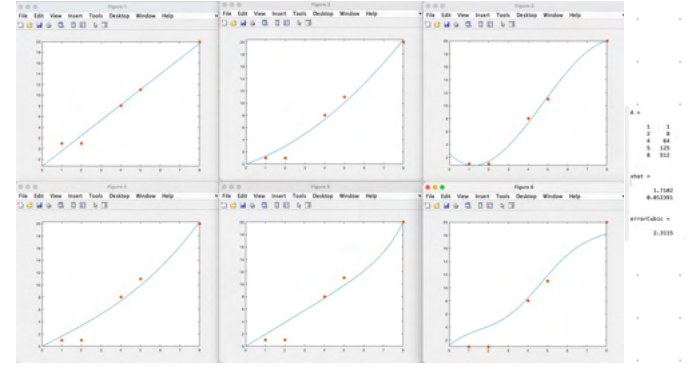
Figure 1
File Edit View Insert Tools Desktop Window Help

Figure 2
File Edit View Insert Tools Desktop Window Help

Figure 3
File Edit View Insert Tools Desktop Window Help

A =

1 1
2 8
4 64
5 125
8 512

Figure 4
File Edit View Insert Tools Desktop Window Help

Figure 5
File Edit View Insert Tools Desktop Window Help

Figure 6
File Edit View Insert Tools Desktop Window Help

xhat =

1.7182
0.052391

errorCubic =

2.3115